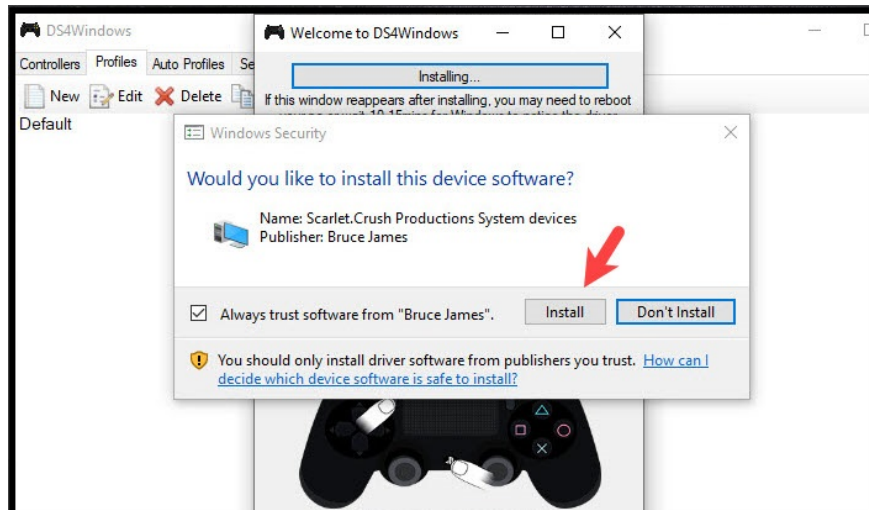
DS4Windows

Controllers Profiles Auto Profiles Se

New Edit Delete

Default

Welcome to DS4Windows

Installing...

If this window reappears after installing, you may need to reboot

Windows Security

Would you like to install this device software?

Name: Scarlet.Crush Productions System devices
Publisher: Bruce James

Always trust software from "Bruce James".

Install

Don't Install

You should only install driver software from publishers you trust. How can I decide which device software is safe to install?